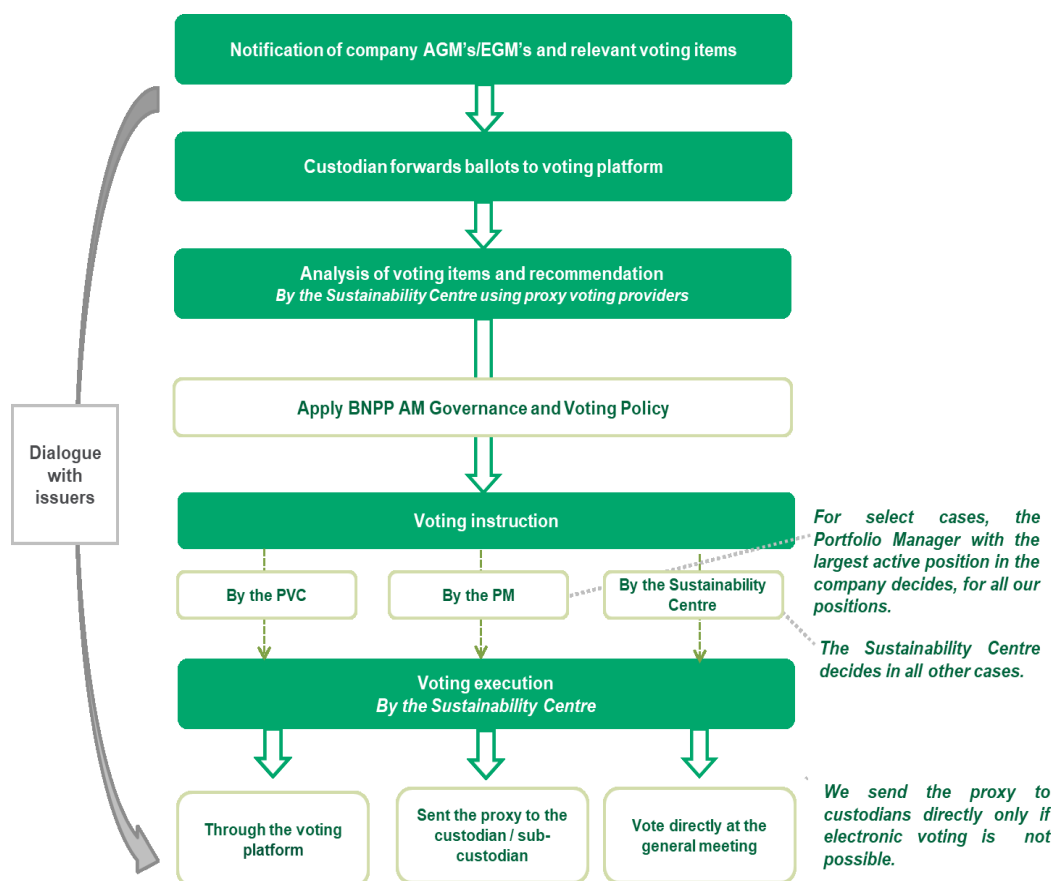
Notification of company AGM's/EGM's and relevant voting items

Custodian forwards ballots to voting platform

Analysis of voting items and recommendation
By the Sustainability Centre using proxy voting providers

Apply BNPP AM Governance and Voting Policy

Dialogue with issuers

Voting instruction

By the PVC

By the PM

By the Sustainability Centre

For select cases, the Portfolio Manager with the largest active position in the company decides, for all our positions.

The Sustainability Centre decides in all other cases.

Voting execution
By the Sustainability Centre

Through the voting platform

Sent the proxy to the custodian / sub-custodian

Vote directly at the general meeting

We send the proxy to custodians directly only if electronic voting is not possible.